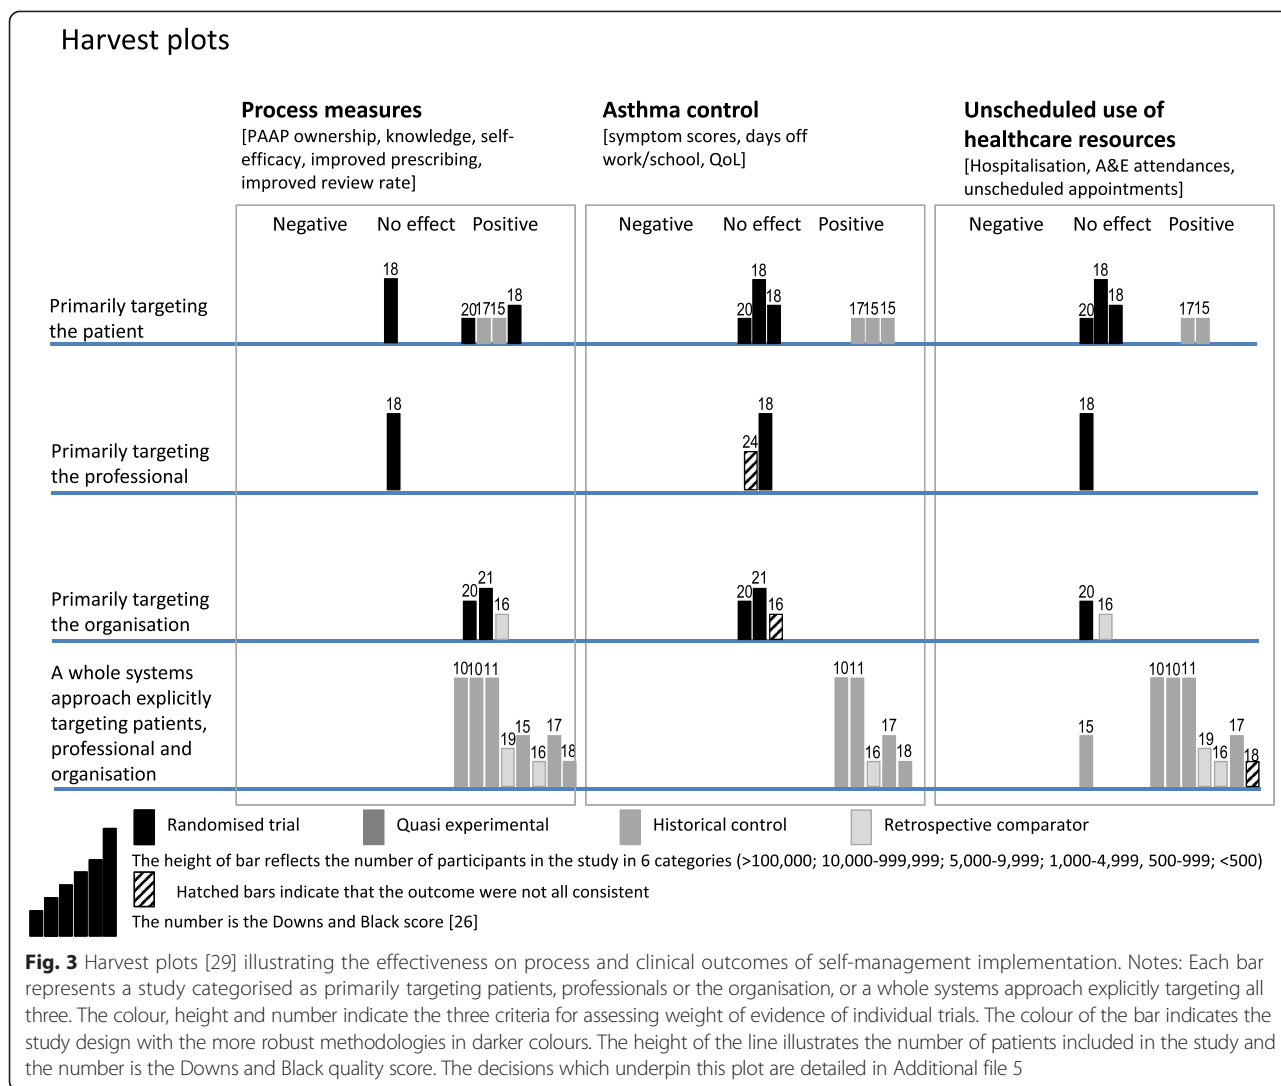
Harvest plots

Process measures
[PAAP ownership, knowledge, self-efficacy, improved prescribing, improved review rate]

Asthma control
[symptom scores, days off work/school, QoL]

Unscheduled use of healthcare resources
[Hospitalisation, A&E attendances, unscheduled appointments]

Negative No effect Positive

Negative No effect Positive

Negative No effect Positive

Primarily targeting the patient

18 20 17 15 18

20 18 18 17 15 15

20 18 18 17 15

Primarily targeting the professional

18

24 18

18

Primarily targeting the organisation

20 21 16

20 21 16

20 16

A whole systems approach explicitly targeting patients, professional and organisation

10 10 11 19 15 16 17 18

10 11 16 17 18

15 10 10 11 19 16 17 18

Randomised trial Quasi experimental Historical control Retrospective comparator

The height of bar reflects the number of participants in the study in 6 categories (>100,000; 10,000-999,999; 5,000-9,999; 1,000-4,999, 500-999; <500)

Hatched bars indicate that the outcome were not all consistent

The number is the Downs and Black score [26]

Fig. 3 Harvest plots [29] illustrating the effectiveness on process and clinical outcomes of self-management implementation. Notes: Each bar represents a study categorised as primarily targeting patients, professionals or the organisation, or a whole systems approach explicitly targeting all three. The colour, height and number indicate the three criteria for assessing weight of evidence of individual trials. The colour of the bar indicates the study design with the more robust methodologies in darker colours. The height of the line illustrates the number of patients included in the study and the number is the Downs and Black quality score. The decisions which underpin this plot are detailed in Additional file 5